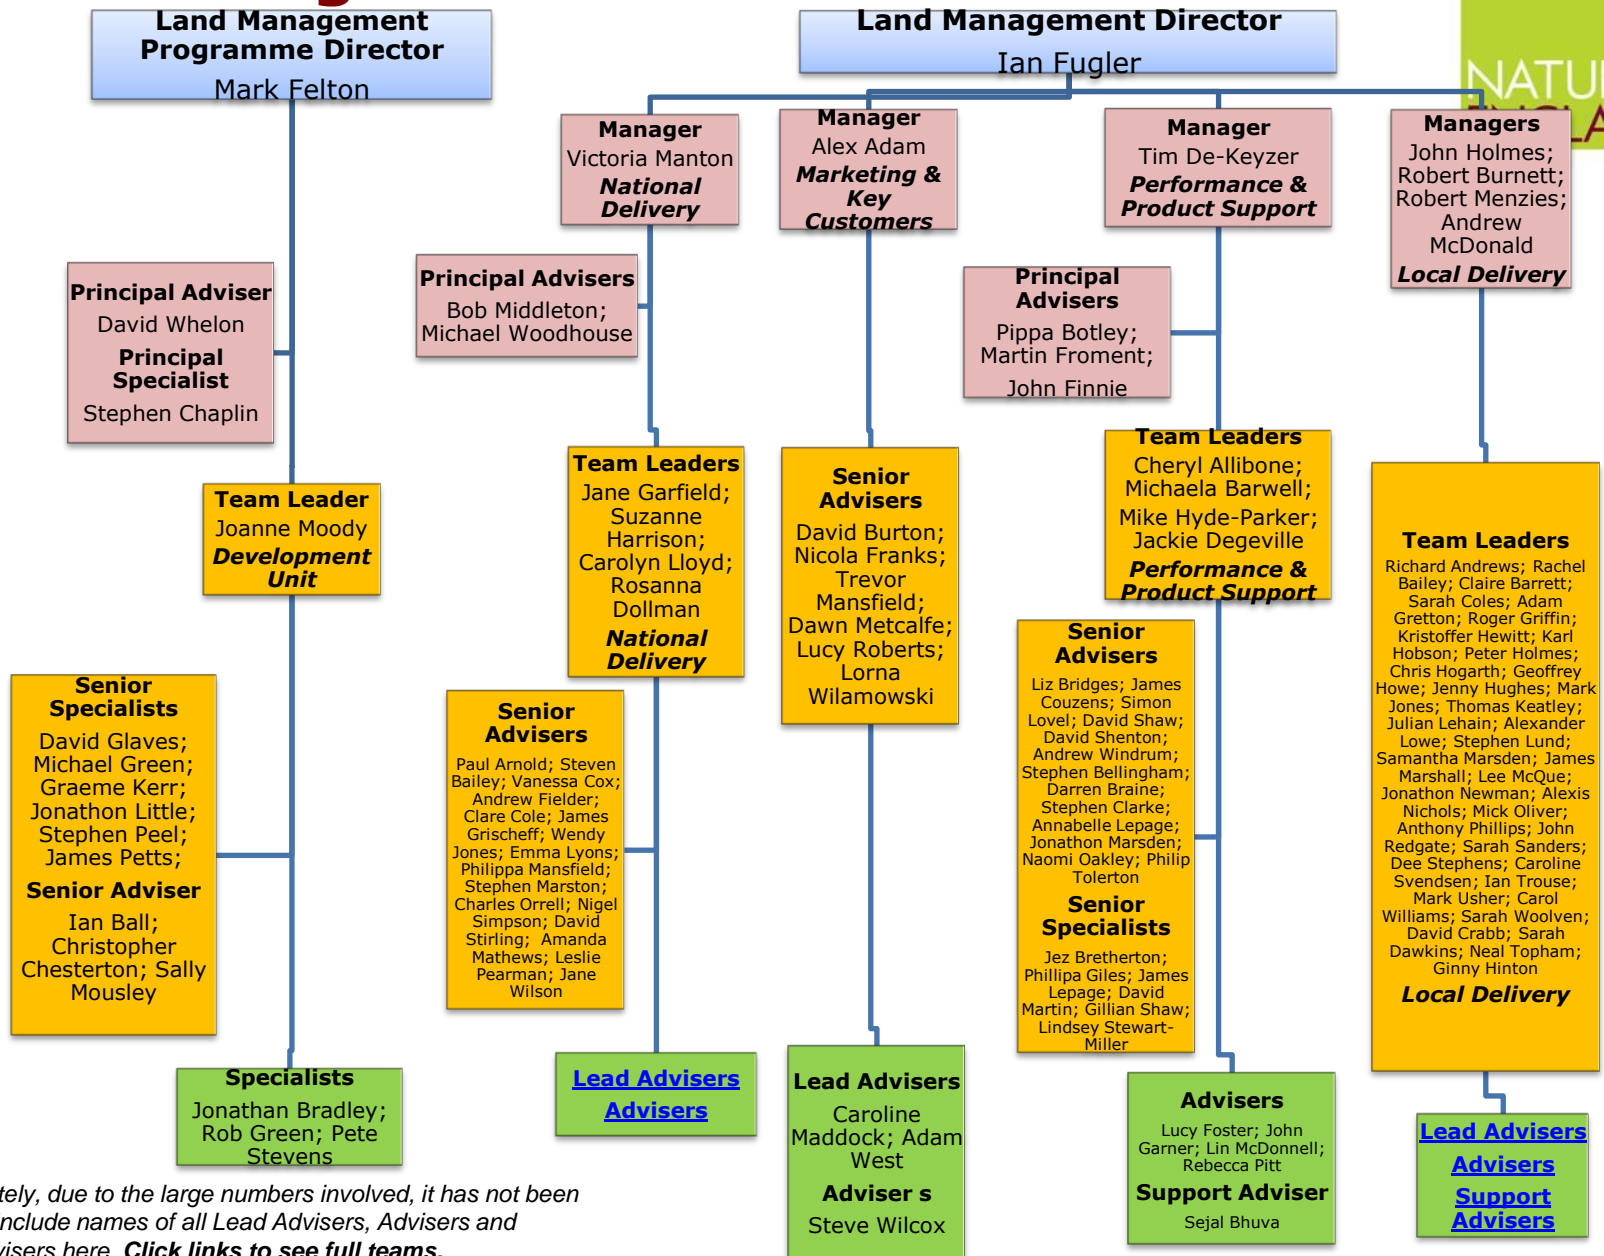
Land Management Programme Director
Mark Felton

Land Management Director
Ian Fugler

NATU

Manager
Victoria Manton
National Delivery

Manager
Alex Adam
Marketing & Key Customers

Manager
Tim De-Keyzer
Performance & Product Support

Managers
John Holmes; Robert Burnett; Robert Menzies; Andrew McDonald
Local Delivery

Principal Adviser
David Whelon
Principal Specialist
Stephen Chaplin

Principal Advisers
Bob Middleton; Michael Woodhouse

Principal Advisers
Pippa Botley; Martin Froment; John Finnie

Team Leader
Joanne Moody
Development Unit

Team Leaders
Jane Garfield; Suzanne Harrison; Carolyn Lloyd; Rosanna Dollman
National Delivery

Senior Advisers
David Burton; Nicola Franks; Trevor Mansfield; Dawn Metcalfe; Lucy Roberts; Lorna Wilamowski

Team Leaders
Cheryl Allibone; Michaela Barwell; Mike Hyde-Parker; Jackie Degeville
Performance & Product Support

Team Leaders
Richard Andrews; Rachel Bailey; Claire Barrett; Sarah Coles; Adam Gretton; Roger Griffin; Kristoffer Hewitt; Karl Hobson; Peter Holmes; Chris Hogarth; Geoffrey Howe; Jenny Hughes; Mark Jones; Thomas Keatley; Julian Lehain; Alexander Lowe; Stephen Lund; Samantha Marsden; James Marshall; Lee McQue; Jonathon Newman; Alexis Nichols; Mick Oliver; Anthony Phillips; John Redgate; Sarah Sanders; Dee Stephens; Caroline Svendsen; Ian Trouse; Mark Usher; Carol Williams; Sarah Woolven; David Crabb; Sarah Dawkins; Neal Topham; Ginny Hinton
Local Delivery

Senior Specialists
David Glaves; Michael Green; Graeme Kerr; Jonathon Little; Stephen Peel; James Petts;
Senior Adviser
Ian Ball; Christopher Chesterton; Sally Mousley

Senior Advisers
Paul Arnold; Steven Bailey; Vanessa Cox; Andrew Fielder; Clare Cole; James Grischeff; Wendy Jones; Emma Lyons; Philippa Mansfield; Stephen Marston; Charles Orrell; Nigel Simpson; David Stirling; Amanda Mathews; Leslie Pearman; Jane Wilson

Senior Advisers
Liz Bridges; James Couzens; Simon Lovel; David Shaw; David Shenton; Andrew Windrum; Stephen Bellingham; Darren Braine; Stephen Clarke; Annabelle Lepage; Jonathon Marsden; Naomi Oakley; Philip Tolerton
Senior Specialists
Jez Bretherton; Phillipa Giles; James Lepage; David Martin; Gillian Shaw; Lindsey Stewart-Miller

Specialists
Jonathan Bradley; Rob Green; Pete Stevens

Lead Advisers
Advisers

Lead Advisers
Caroline Maddock; Adam West
Adviser s
Steve Wilcox

Advisers
Lucy Foster; John Garner; Lin McDonnell; Rebecca Pitt
Support Adviser
Sejal Bhuva

Lead Advisers
Advisers
Support Advisers

tely, due to the large numbers involved, it has not been nclude names of all Lead Advisers, Advisers and visers here. Click links to see full teams.